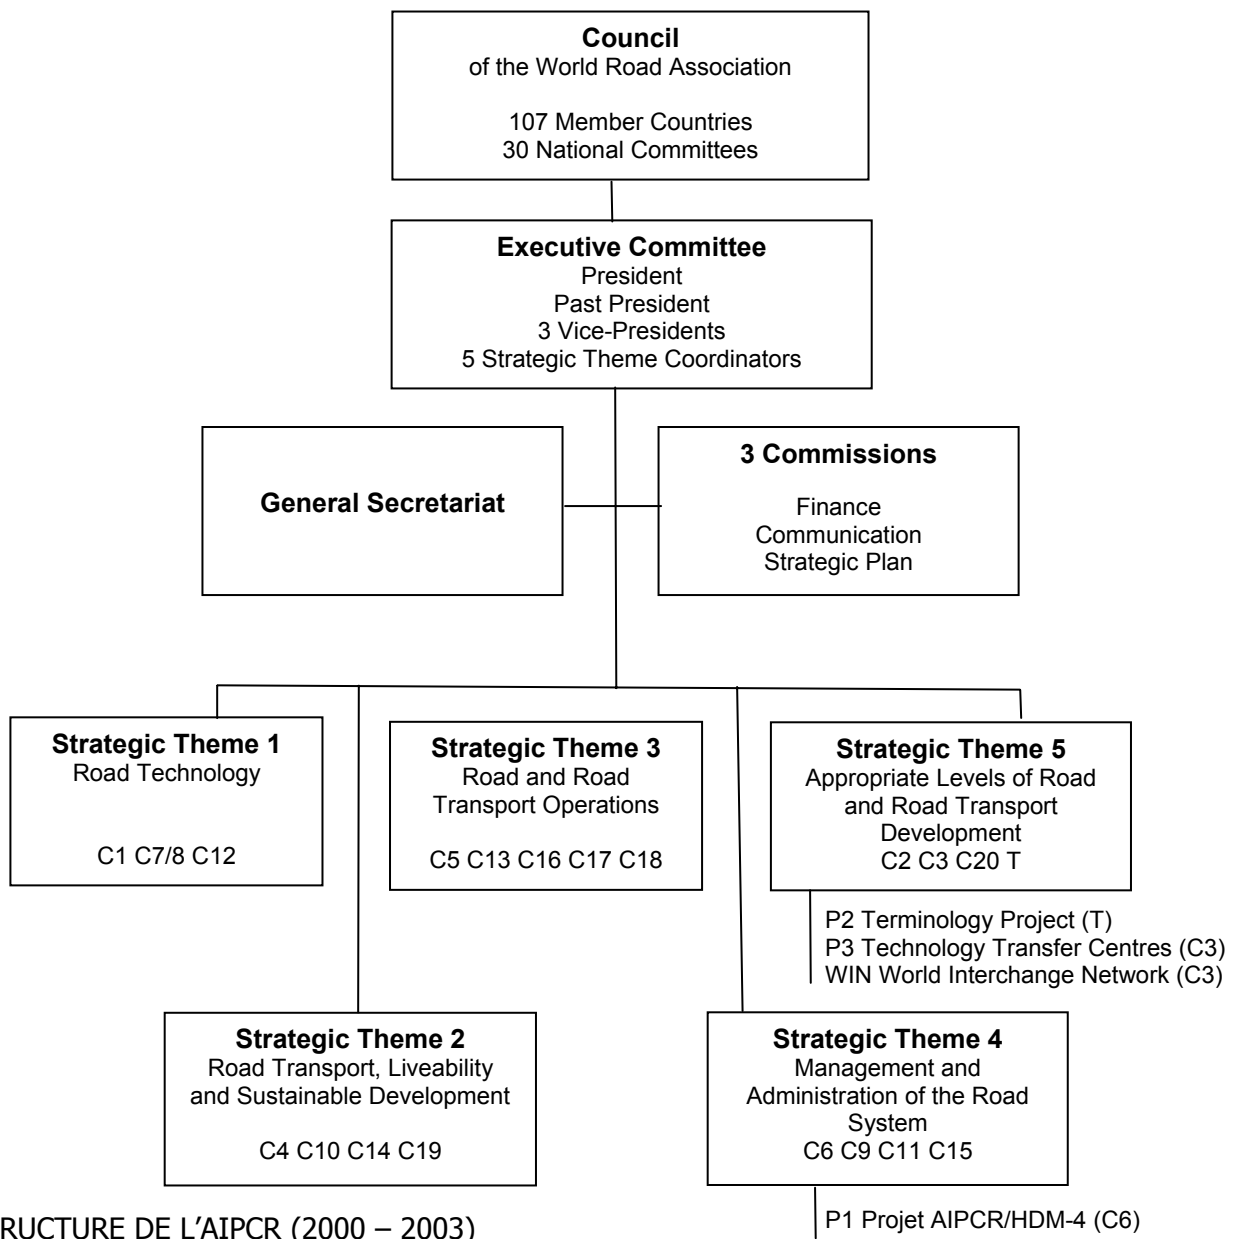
**Council**
of the World Road Association

107 Member Countries
30 National Committees

**Executive Committee**
President
Past President
3 Vice-Presidents
5 Strategic Theme Coordinators

**General Secretariat**

**3 Commissions**

Finance
Communication
Strategic Plan

**Strategic Theme 1**
Road Technology

C1 C7/8 C12

**Strategic Theme 3**
Road and Road Transport Operations

C5 C13 C16 C17 C18

**Strategic Theme 5**
Appropriate Levels of Road and Road Transport Development
C2 C3 C20 T

P2 Terminology Project (T)
P3 Technology Transfer Centres (C3)
WIN World Interchange Network (C3)

**Strategic Theme 2**
Road Transport, Liveability and Sustainable Development

C4 C10 C14 C19

**Strategic Theme 4**
Management and Administration of the Road System
C6 C9 C11 C15

P1 Projet AIPCR/HDM-4 (C6)

RUCTURE DE L'AIPCR (2000 – 2003)